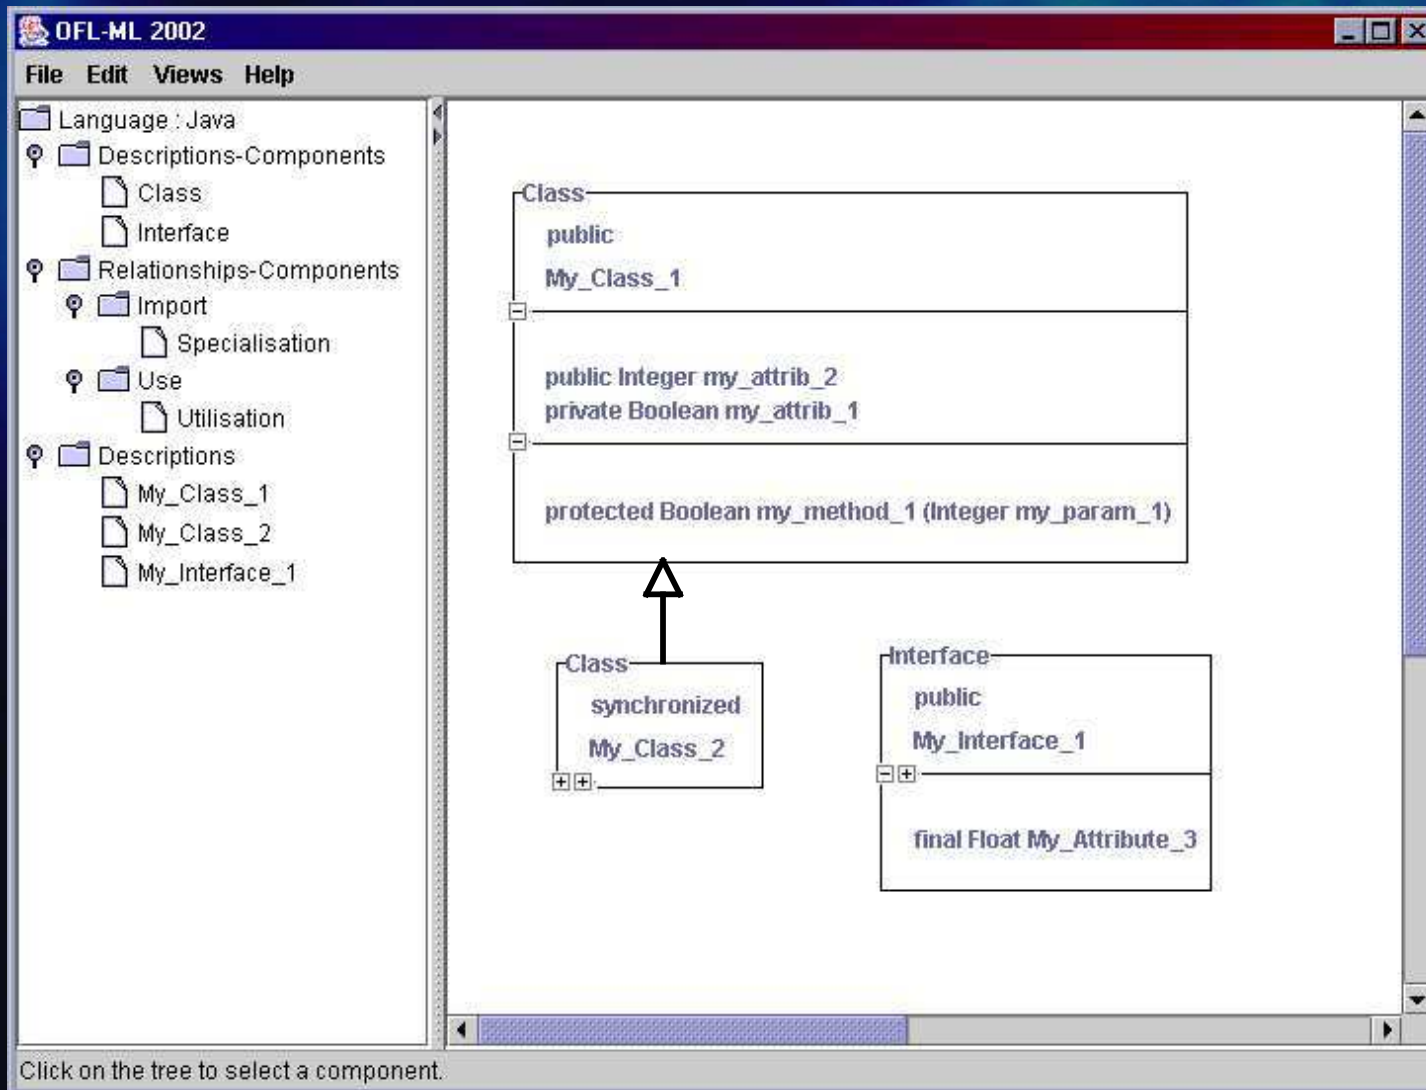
OFL-ML 2002

File Edit Views Help

Language : Java
Descriptions-Components
Class
Interface
Relationships-Components
Import
Specialisation
Use
Utilisation
Descriptions
My_Class_1
My_Class_2
My_Interface_1

Class
public
My_Class_1

public Integer my_attrib_2
private Boolean my_attrib_1

protected Boolean my_method_1 (Integer my_param_1)

Class
synchronized
My_Class_2

Interface
public
My_Interface_1

final Float My_Attribute_3

Click on the tree to select a component.